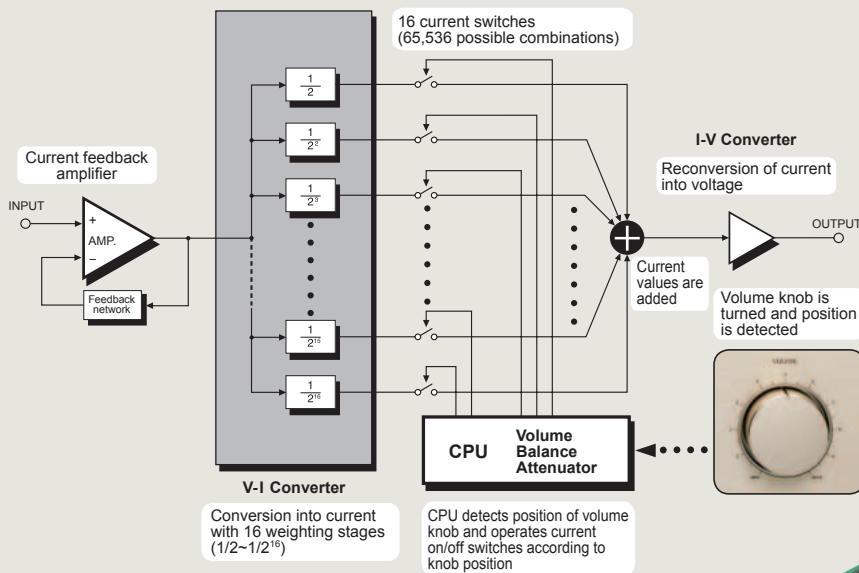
16 current switches (65,536 possible combinations)

I-V Converter

Reconversion of current into voltage

Current feedback amplifier

INPUT

+

AMP.

–

Feedback network

$\frac{1}{2}$

$\frac{1}{2^2}$

$\frac{1}{2^3}$

$\frac{1}{2^{15}}$

$\frac{1}{2^{16}}$

OUTPUT

Current values are added

Volume knob is turned and position is detected

VOLUME

CPU

Volume Balance Attenuator

V-I Converter

Conversion into current with 16 weighting stages ($1/2$~$1/2^{16}$)

CPU detects position of volume knob and operates current on/off switches according to knob position